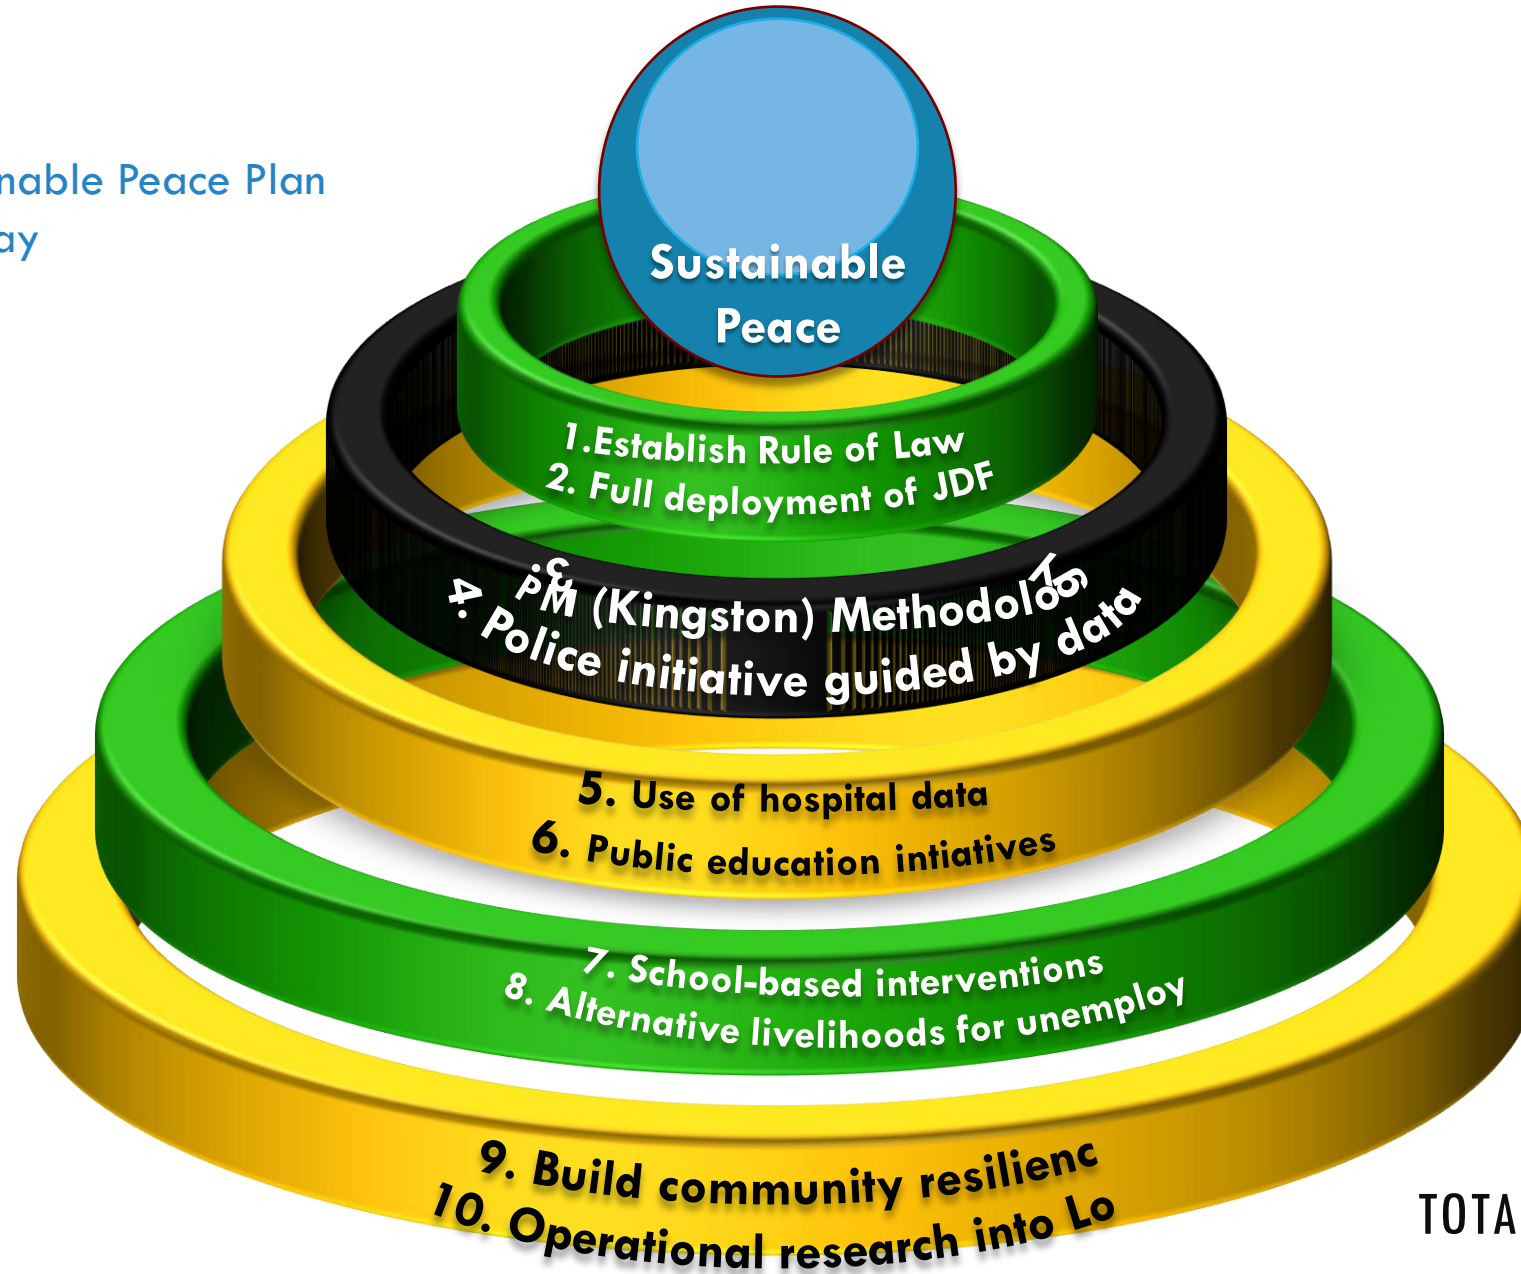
nable Peace Plan
ay

Sustainable Peace

1.Establish Rule of Law
2. Full deployment of JDF

3. PM (Kingston) Methodolog
4. Police initiative guided by data

5. Use of hospital data
6. Public education intiatives

7. School-based interventions
8. Alternative livelihoods for unemploy

9. Build community resilienc
10. Operational research into Lo

TOTA